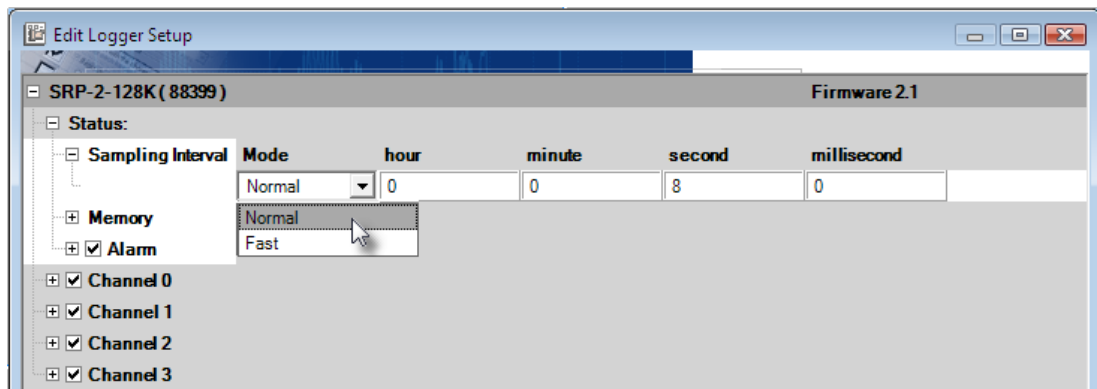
Edit Logger Setup

SRP-2-128K (88399)

Firmware 2.1

Status:

Sampling Interval

| Mode | hour | minute | second | millisecond |
|---|---|---|---|---|
| Normal | 0 | 0 | 8 | 0 |

Normal
Fast

Memory

Alarm

Channel 0

Channel 1

Channel 2

Channel 3